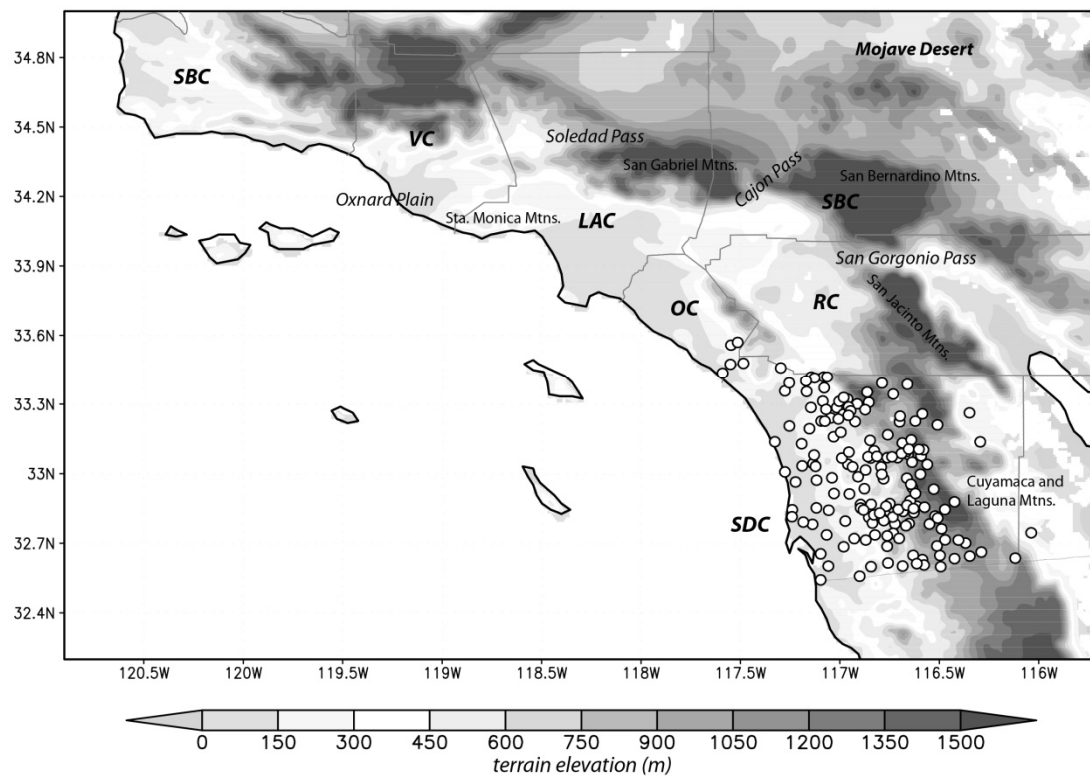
34.8N
34.5N
34.2N
33.9N
33.6N
33.3N
33N
32.7N
32.4N

SBC
Mojave Desert
VC
Soledad Pass
San Gabriel Mtns.
Cajon Pass
San Bernardino Mtns.
Oxnard Plain
SBC
Sta. Monica Mtns.
LAC
San Gorgonio Pass
OC
RC
San Jacinto Mtns.
Cuyamaca and Laguna Mtns.
SDC

120.5W
120W
119.5W
119W
118.5W
118W
117.5W
117W
116.5W
116W

0 150 300 450 600 750 900 1050 1200 1350 1500
terrain elevation (m)